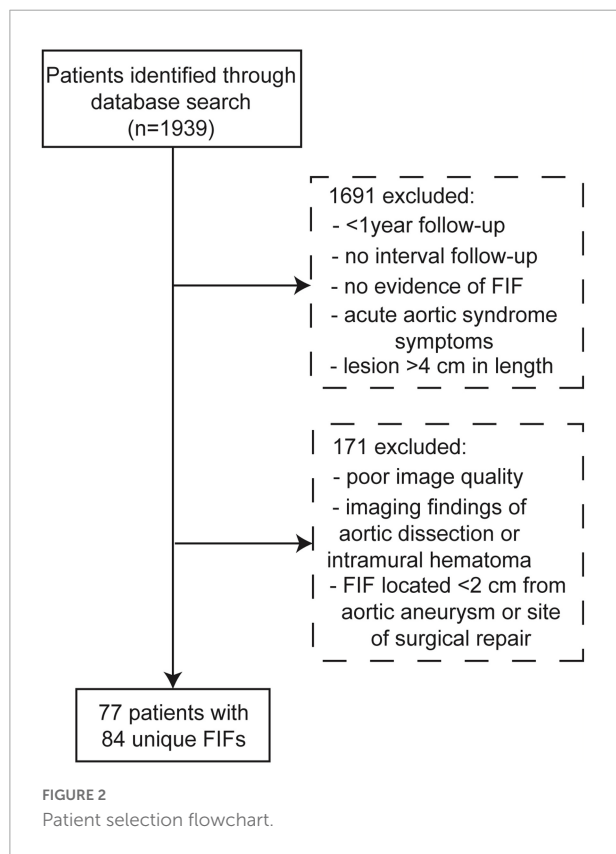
Patients identified through database search (n=1939)

1691 excluded:
- <1year follow-up
- no interval follow-up
- no evidence of FIF
- acute aortic syndrome symptoms
- lesion >4 cm in length

171 excluded:
- poor image quality
- imaging findings of aortic dissection or intramural hematoma
- FIF located <2 cm from aortic aneurysm or site of surgical repair

77 patients with 84 unique FIFs

FIGURE 2
Patient selection flowchart.